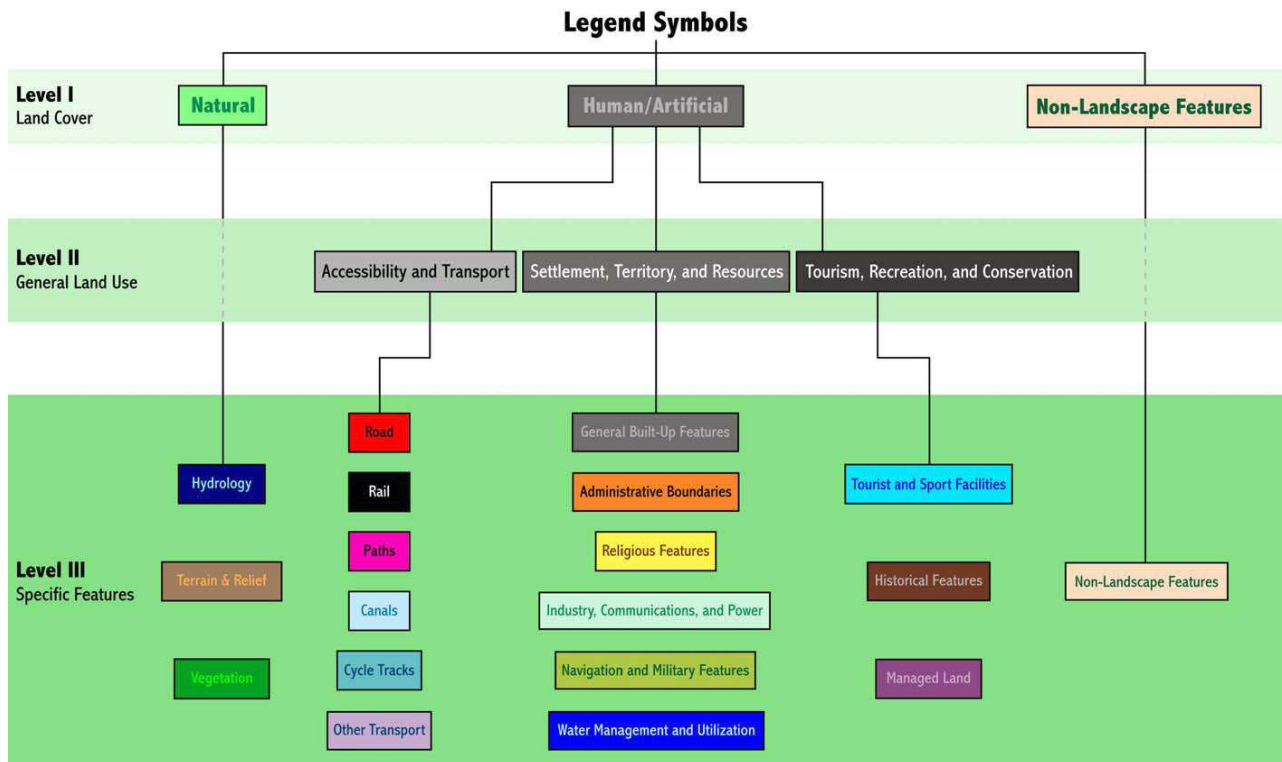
Legend Symbols

Level I
Land Cover

Natural

Human/Artificial

Non-Landscape Features

Level II
General Land Use

Accessibility and Transport

Settlement, Territory, and Resources

Tourism, Recreation, and Conservation

Level III
Specific Features

Hydrology

Terrain & Relief

Vegetation

Road

Rail

Paths

Canals

Cycle Tracks

Other Transport

General Built-Up Features

Administrative Boundaries

Religious Features

Industry, Communications, and Power

Navigation and Military Features

Water Management and Utilization

Tourist and Sport Facilities

Historical Features

Managed Land

Non-Landscape Features